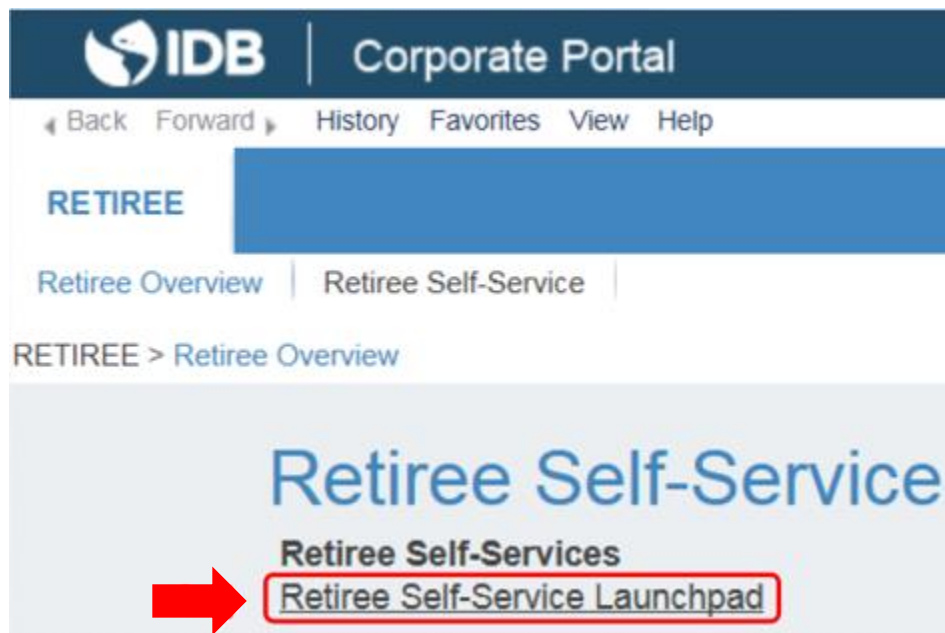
IDB | Corporate Portal

Back Forward History Favorites View Help

RETIREE

Retiree Overview | Retiree Self-Service

RETIREE > Retiree Overview

Retiree Self-Service

Retiree Self-Services
Retiree Self-Service Launchpad